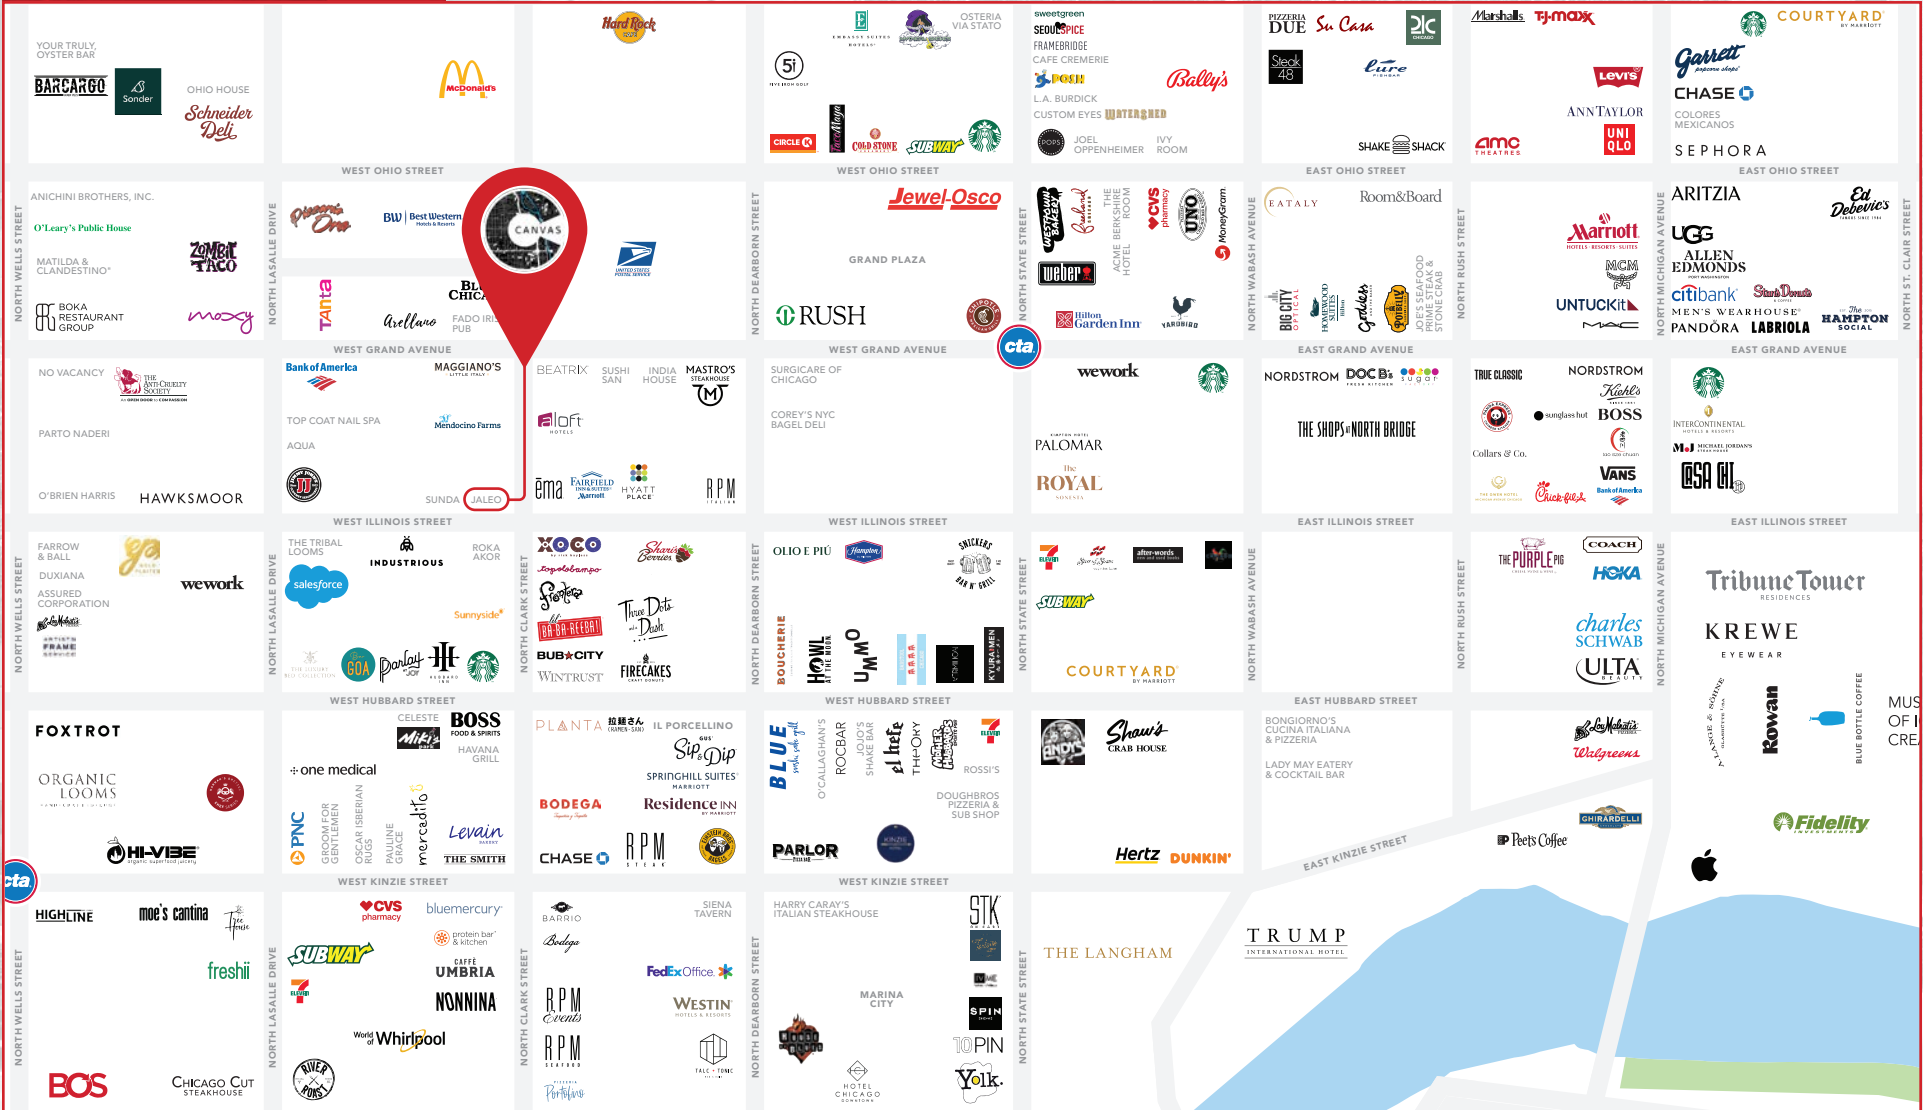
YOUR TRULY, OYSTER BAR
BARCARGO
Sonder
OHIO HOUSE
Schneider Deli
McDonald's
Hard Rock
EMBASSY SUITES
OSTERIA VIA STATO
5i
CIRCLE K
Taco Maya
COLD STONE
SUBWAY
sweetgreen
SEOUL SPICE
FRAMEBRIDGE
CAFE CREMERIE
POSH
Bally's
L.A. BURDICK
CUSTOM EYES
WATERSHED
POPS
JOEL OPPENHEIMER
IVY ROOM
PIZZERIA DUE
Su Casa
2K
Steak 48
Cure
SHAKE SHACK
Marshalls
TJ·maxx
Levi's
ANN TAYLOR
amc THEATRES
UNI QLO
COURTYARD BY MARRIOTT
Garrett popcorn shops
CHASE
COLORES MEXICANOS
SEPHORA
WEST OHIO STREET
WEST OHIO STREET
EAST OHIO STREET
EAST OHIO STREET
NORTH WELLS STREET
ANICHINI BROTHERS, INC.
O'Leary's Public House
MATILDA & CLANDESTINO
ZOMBIE TACO
BOKA RESTAURANT GROUP
moxy
NORTH LASALLE DRIVE
Pizzeria Ora
BW Best Western
CANVAS
UNITED STATES POSTAL SERVICE
Tanta
Arellano
BL CHIC
FADO IRI PUB
NORTH DEARBORN STREET
Jewel-Osco
GRAND PLAZA
RUSH
CHIPOTLE
cta
NORTH STATE STREET
WESTTOWN BAKERY
Bandwood
THE BERKSHIRE ROOM
ACME HOTEL
CVS pharmacy
UNO
MoneyGram
weber
Hilton Garden Inn
YARDBIRD
NORTH WABASH AVENUE
EATALY
Room&Board
BIG CITY OPTICAL
HOMEWOOD SUITES
Grimaldi's
POTBELLY
JOE'S SEAFOOD PRIME STEAK & STONE CRAB
NORTH RUSH STREET
Marriott HOTELS · RESORTS · SUITES
MCM
UNTUCKit
MAC
NORTH MICHIGAN AVENUE
ARITZIA
Ed Debevic's
UGG
ALLEN EDMONDS
citibank
Stan's Donuts
MEN'S WEARHOUSE
The HAMPTON SOCIAL
PANDORA
LABRIOLA
NORTH ST. CLAIR STREET
WEST GRAND AVENUE
WEST GRAND AVENUE
EAST GRAND AVENUE
EAST GRAND AVENUE
NO VACANCY
THE ANTI-CRUELTY SOCIETY
PARTO NADERI
O'BRIEN HARRIS
HAWKSMOOR
Bank of America
MAGGIANO'S LITTLE ITALY
TOP COAT NAIL SPA
Mendocino Farms
AQUA
JJ
SUNDA
JALEO
BEATRIX
SUSHI SAN
INDIA HOUSE
MASTRO'S STEAKHOUSE
aloft HOTELS
ēma
FAIRFIELD INN & SUITES Marriott
HYATT PLACE
RPM ITALIAN
SURGICARE OF CHICAGO
COREY'S NYC BAGEL DELI
wework
PALOMAR
The ROYAL SONESTA
NORDSTROM
DOC B's FRESH KITCHEN
sugar
THE SHOPS AT NORTH BRIDGE
TRUE CLASSIC
NORDSTROM
Kiehl's
sunglass hut
BOSS
Collars & Co.
VANS
Bank of America
Chick-fil-A
INTERCONTINENTAL HOTELS & RESORTS
MJ MICHAEL JORDAN'S STEAK HOUSE
RSA
WEST ILLINOIS STREET
WEST ILLINOIS STREET
EAST ILLINOIS STREET
EAST ILLINOIS STREET
NORTH WELLS STREET
FARROW & BALL
DUXIANA
ASSURED CORPORATION
wework
La Madeleine
ARTISTS FRAME SERVICE
NORTH LASALLE DRIVE
THE TRIBAL LOOMS
INDUSTRIOUS
ROKA AKOR
salesforce
Sunnyside
GOA
Parlay
Starbucks
NORTH CLARK STREET
XOCO
Topolobampo
Frontera
BA-BA-REEBA!
BUB CITY
WINTRUST
Sharis Berries
Three Dots and a Dash
FIRECAKES
NORTH DEARBORN STREET
OLIO E PIÙ
Hampton
SNICKERS BAR N' GRILL
BOUCHERIE
HOWL AT THE MOON
UMMO
KYURAMEN
NORTH STATE STREET
7 ELEVEN
after-words
SUBWAY
COURTYARD BY MARRIOTT
NORTH WABASH AVENUE
NORTH RUSH STREET
THE PURPLE PIG
COACH
HOKA
charles SCHWAB
ULTA BEAUTY
NORTH MICHIGAN AVENUE
Tribune Tower RESIDENCES
KREWE EYEWEAR
WEST HUBBARD STREET
WEST HUBBARD STREET
EAST HUBBARD STREET
FOXTROT
ORGANIC LOOMS
HI-VIBE organic superfood juicery
CELESTE
Miki's
BOSS FOOD & SPIRITS
HAVANA GRILL
one medical
PNC
GROOM FOR GENTLEMEN
OSCAR ISBERIAN RUGS
PAULINE GRACE
mercadito
Levain BAKERY
THE SMITH
PLANTA
拉麵さん
IL PORCELLINO
Sip & Dip
SPRINGHILL SUITES MARRIOTT
BODEGA
Residence INN
CHASE
RPM STEAK
BLUE
O'CALLAGHAN'S
ROCBAR
JOJO'S SHAKE BAR
El Hefe
THE POKY
MISTER BROWN'S
7 ELEVEN
ROSSI'S
DOUGHBROS PIZZERIA & SUB SHOP
PARLOR
Hertz
DUNKIN'
Andy's
Shaw's CRAB HOUSE
BONGIORNO'S CUCINA ITALIANA & PIZZERIA
LADY MAY EATERY & COCKTAIL BAR
EAST KINZIE STREET
La Madeleine
Walgreens
GHIRARDELLI
Peet's Coffee
Rowan
BLUE BOTTLE COFFEE
MUS OF I CRE
Fidelity INVESTMENTS
WEST KINZIE STREET
WEST KINZIE STREET
cta
HIGHLINE
moe's cantina
Tree House
freshii
7 ELEVEN
BOS
CHICAGO CUT STEAKHOUSE
CVS pharmacy
bluemercury
protein bar & kitchen
SUBWAY
CAFFÈ UMBRIA
NONNINA
World of Whirlpool
RIVER ROASTERS
BARRIO
Bodega
SIENA TAVERN
FedEx Office
RPM Events
WESTIN HOTELS & RESORTS
RPM SEAFOOD
Portillo's
TALE & TONIC
HARRY CARAY'S ITALIAN STEAKHOUSE
STK
MARINA CITY
SPIN
10PIN
Yolk
HOTEL CHICAGO DOWNTOWN
THE LANGHAM
TRUMP INTERNATIONAL HOTEL
NORTH WELLS STREET
NORTH LASALLE DRIVE
NORTH CLARK STREET
NORTH DEARBORN STREET
NORTH STATE STREET